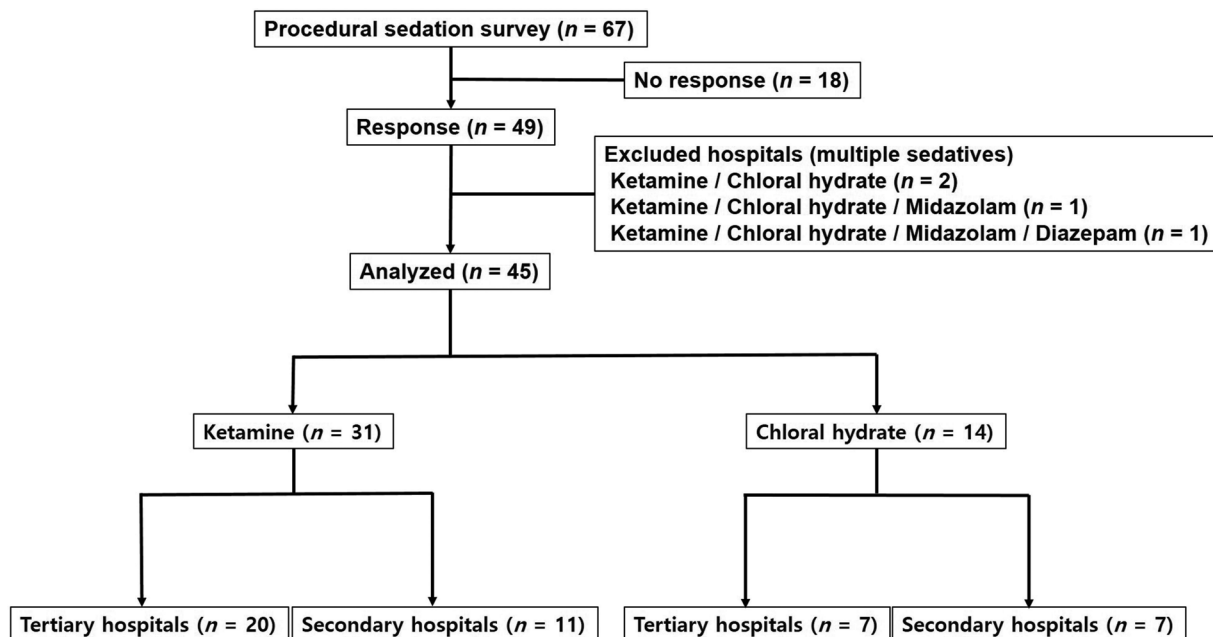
Procedural sedation survey ($n$ = 67)

No response ($n$ = 18)

Response ($n$ = 49)

Excluded hospitals (multiple sedatives)
Ketamine / Chloral hydrate ($n$ = 2)
Ketamine / Chloral hydrate / Midazolam ($n$ = 1)
Ketamine / Chloral hydrate / Midazolam / Diazepam ($n$ = 1)

Analyzed ($n$ = 45)

Ketamine ($n$ = 31)

Chloral hydrate ($n$ = 14)

Tertiary hospitals ($n$ = 20)

Secondary hospitals ($n$ = 11)

Tertiary hospitals ($n$ = 7)

Secondary hospitals ($n$ = 7)